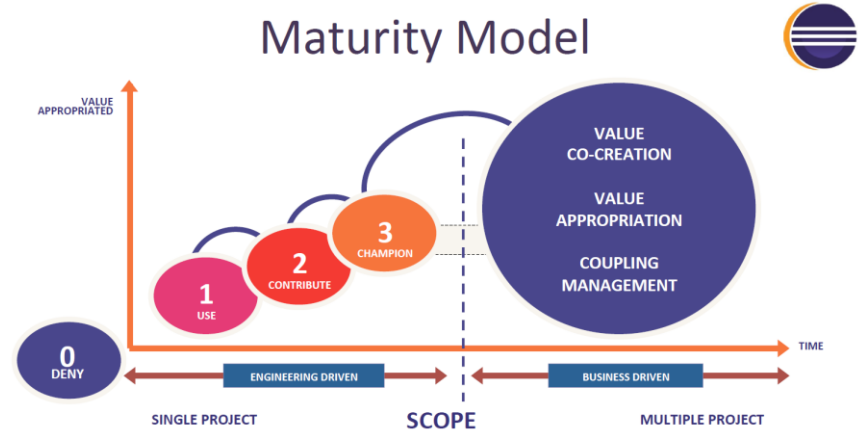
Maturity Model

VALUE APPROPRIATED

VALUE CO-CREATION

VALUE APPROPRIATION

COUPLING MANAGEMENT

3 CHAMPION

2 CONTRIBUTE

1 USE

0 DENY

TIME

ENGINEERING DRIVEN

BUSINESS DRIVEN

SINGLE PROJECT

SCOPE

MULTIPLE PROJECT